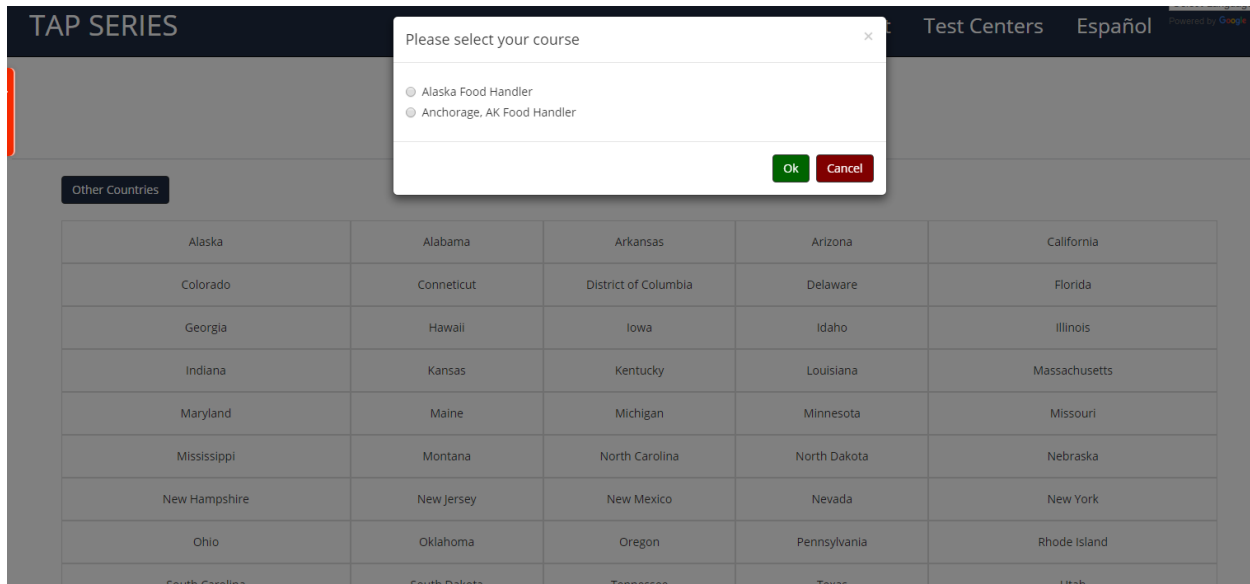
TAP SERIES

t Test Centers Español Powered by Google

Please select your course

×

Alaska Food Handler

Anchorage, AK Food Handler

Ok Cancel

Other Countries

| Alaska | Alabama | Arkansas | Arizona | California |
|---|---|---|---|---|
| Colorado | Conneticut | District of Columbia | Delaware | Florida |
| Georgia | Hawaii | Iowa | Idaho | Illinois |
| Indiana | Kansas | Kentucky | Louisiana | Massachusetts |
| Maryland | Maine | Michigan | Minnesota | Missouri |
| Mississippi | Montana | North Carolina | North Dakota | Nebraska |
| New Hampshire | New Jersey | New Mexico | Nevada | New York |
| Ohio | Oklahoma | Oregon | Pennsylvania | Rhode Island |
| South Carolina | South Dakota | Tennessee | Texas | Utah |